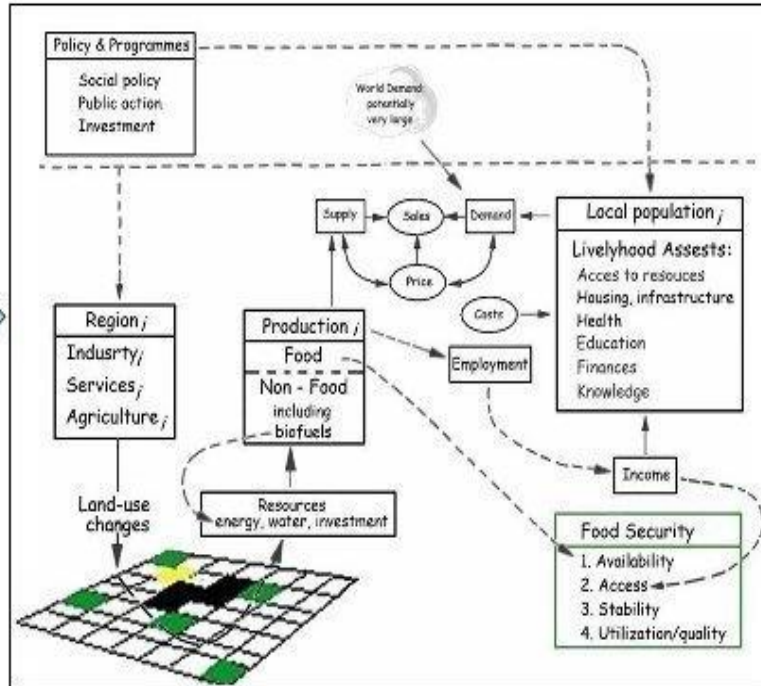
Policy & Programmes

Social policy
Public action
Investment

World Demand potentially very large

Supply
Sales
Demand
Price

Local population $_i$

Livelyhood Assests:
Acces to resouces
Housing, infrastructure
Health
Education
Finances
Knowledge

Costs

Region $_i$

Indusrty $_i$
Services $_i$
Agriculture $_i$

Production $_i$

Food

Non - Food
including
biofuels

Employment

Income

Land-use changes

Resources
energy, water, investment

Food Security

1. Availability
2. Access
3. Stability
4. Utilization/quality